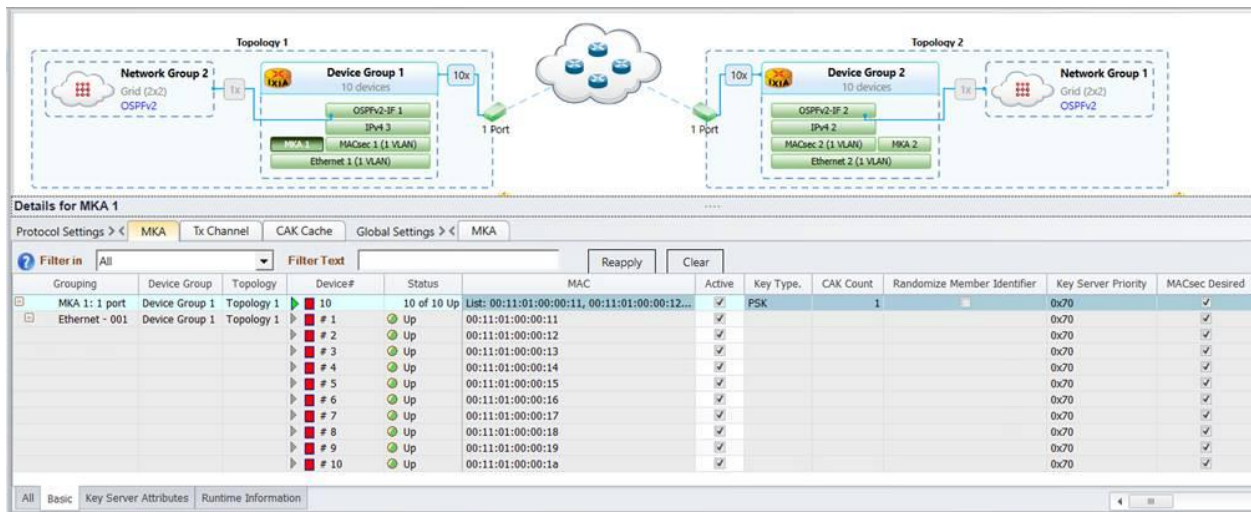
Topology 1

Network Group 2
Grid (2x2)
OSPFv2

1x

IXIA
Device Group 1
10 devices

10x

OSPFv2-IF 1
IPv4 3
MKA 1
MACsec 1 (1 VLAN)
Ethernet 1 (1 VLAN)

1 Port

1 Port

Topology 2

10x

IXIA
Device Group 2
10 devices

1x

Network Group 1
Grid (2x2)
OSPFv2

OSPFv2-IF 2
IPv4 2
MACsec 2 (1 VLAN)
MKA 2
Ethernet 2 (1 VLAN)

Details for MKA 1

Protocol Settings > < MKA | Tx Channel | CAK Cache | Global Settings > < MKA

Filter in All | Filter Text | Reapply | Clear

| Grouping | Device Group | Topology | Device# | Status | MAC | Active | Key Type. | CAK Count | Randomize Member Identifier | Key Server Priority | MACsec Desired |
|---|---|---|---|---|---|---|---|---|---|---|---|
| MKA 1: 1 port | Device Group 1 | Topology 1 | 10 | 10 of 10 Up | List: 00:11:01:00:00:11, 00:11:01:00:00:12... | ✓ | PSK | 1 | | 0x70 | ✓ |
| Ethernet - 001 | Device Group 1 | Topology 1 | # 1 | Up | 00:11:01:00:00:11 | ✓ | | | | 0x70 | ✓ |
| | | | # 2 | Up | 00:11:01:00:00:12 | ✓ | | | | 0x70 | ✓ |
| | | | # 3 | Up | 00:11:01:00:00:13 | ✓ | | | | 0x70 | ✓ |
| | | | # 4 | Up | 00:11:01:00:00:14 | ✓ | | | | 0x70 | ✓ |
| | | | # 5 | Up | 00:11:01:00:00:15 | ✓ | | | | 0x70 | ✓ |
| | | | # 6 | Up | 00:11:01:00:00:16 | ✓ | | | | 0x70 | ✓ |
| | | | # 7 | Up | 00:11:01:00:00:17 | ✓ | | | | 0x70 | ✓ |
| | | | # 8 | Up | 00:11:01:00:00:18 | ✓ | | | | 0x70 | ✓ |
| | | | # 9 | Up | 00:11:01:00:00:19 | ✓ | | | | 0x70 | ✓ |
| | | | # 10 | Up | 00:11:01:00:00:1a | ✓ | | | | 0x70 | ✓ |

All | Basic | Key Server Attributes | Runtime Information